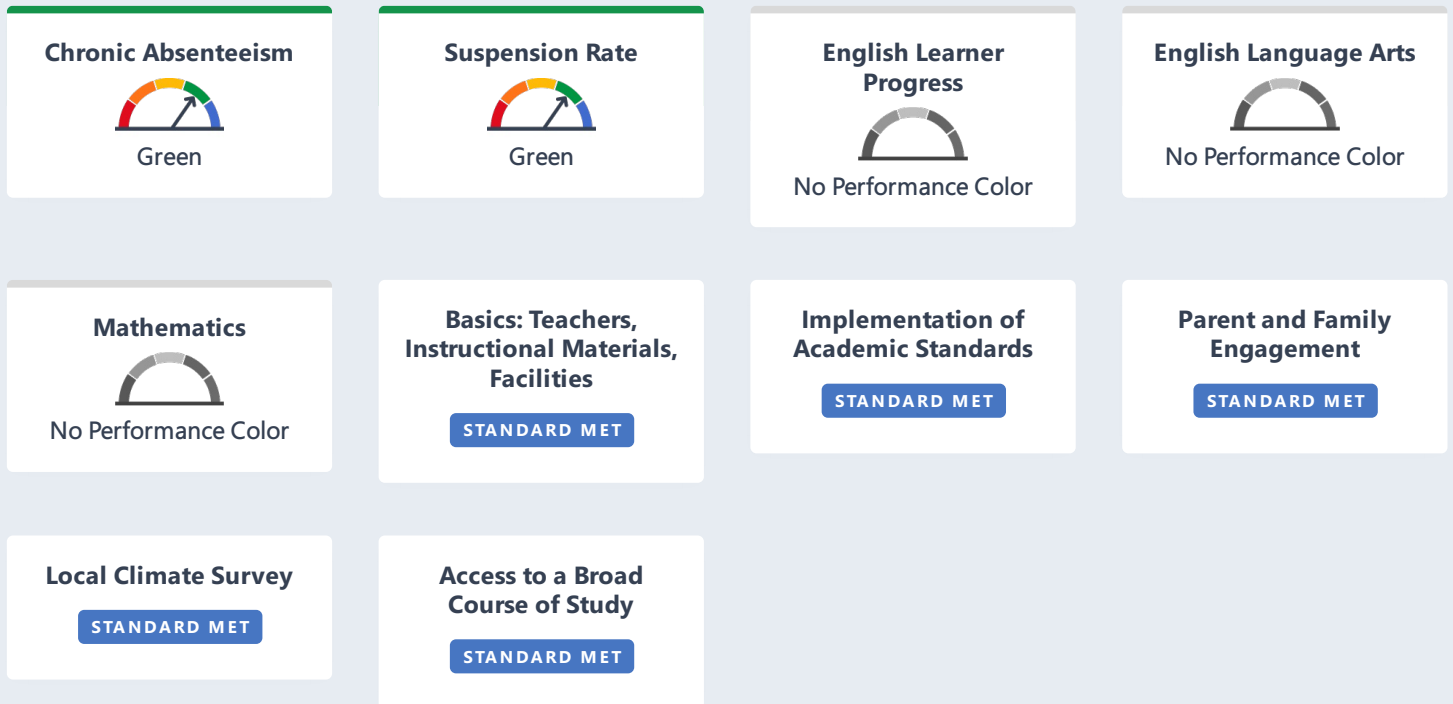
Chronic Absenteeism

Green

Suspension Rate

Green

English Learner Progress

No Performance Color

English Language Arts

No Performance Color

Mathematics

No Performance Color

Basics: Teachers, Instructional Materials, Facilities

STANDARD MET

Implementation of Academic Standards

STANDARD MET

Parent and Family Engagement

STANDARD MET

Local Climate Survey

STANDARD MET

Access to a Broad Course of Study

STANDARD MET